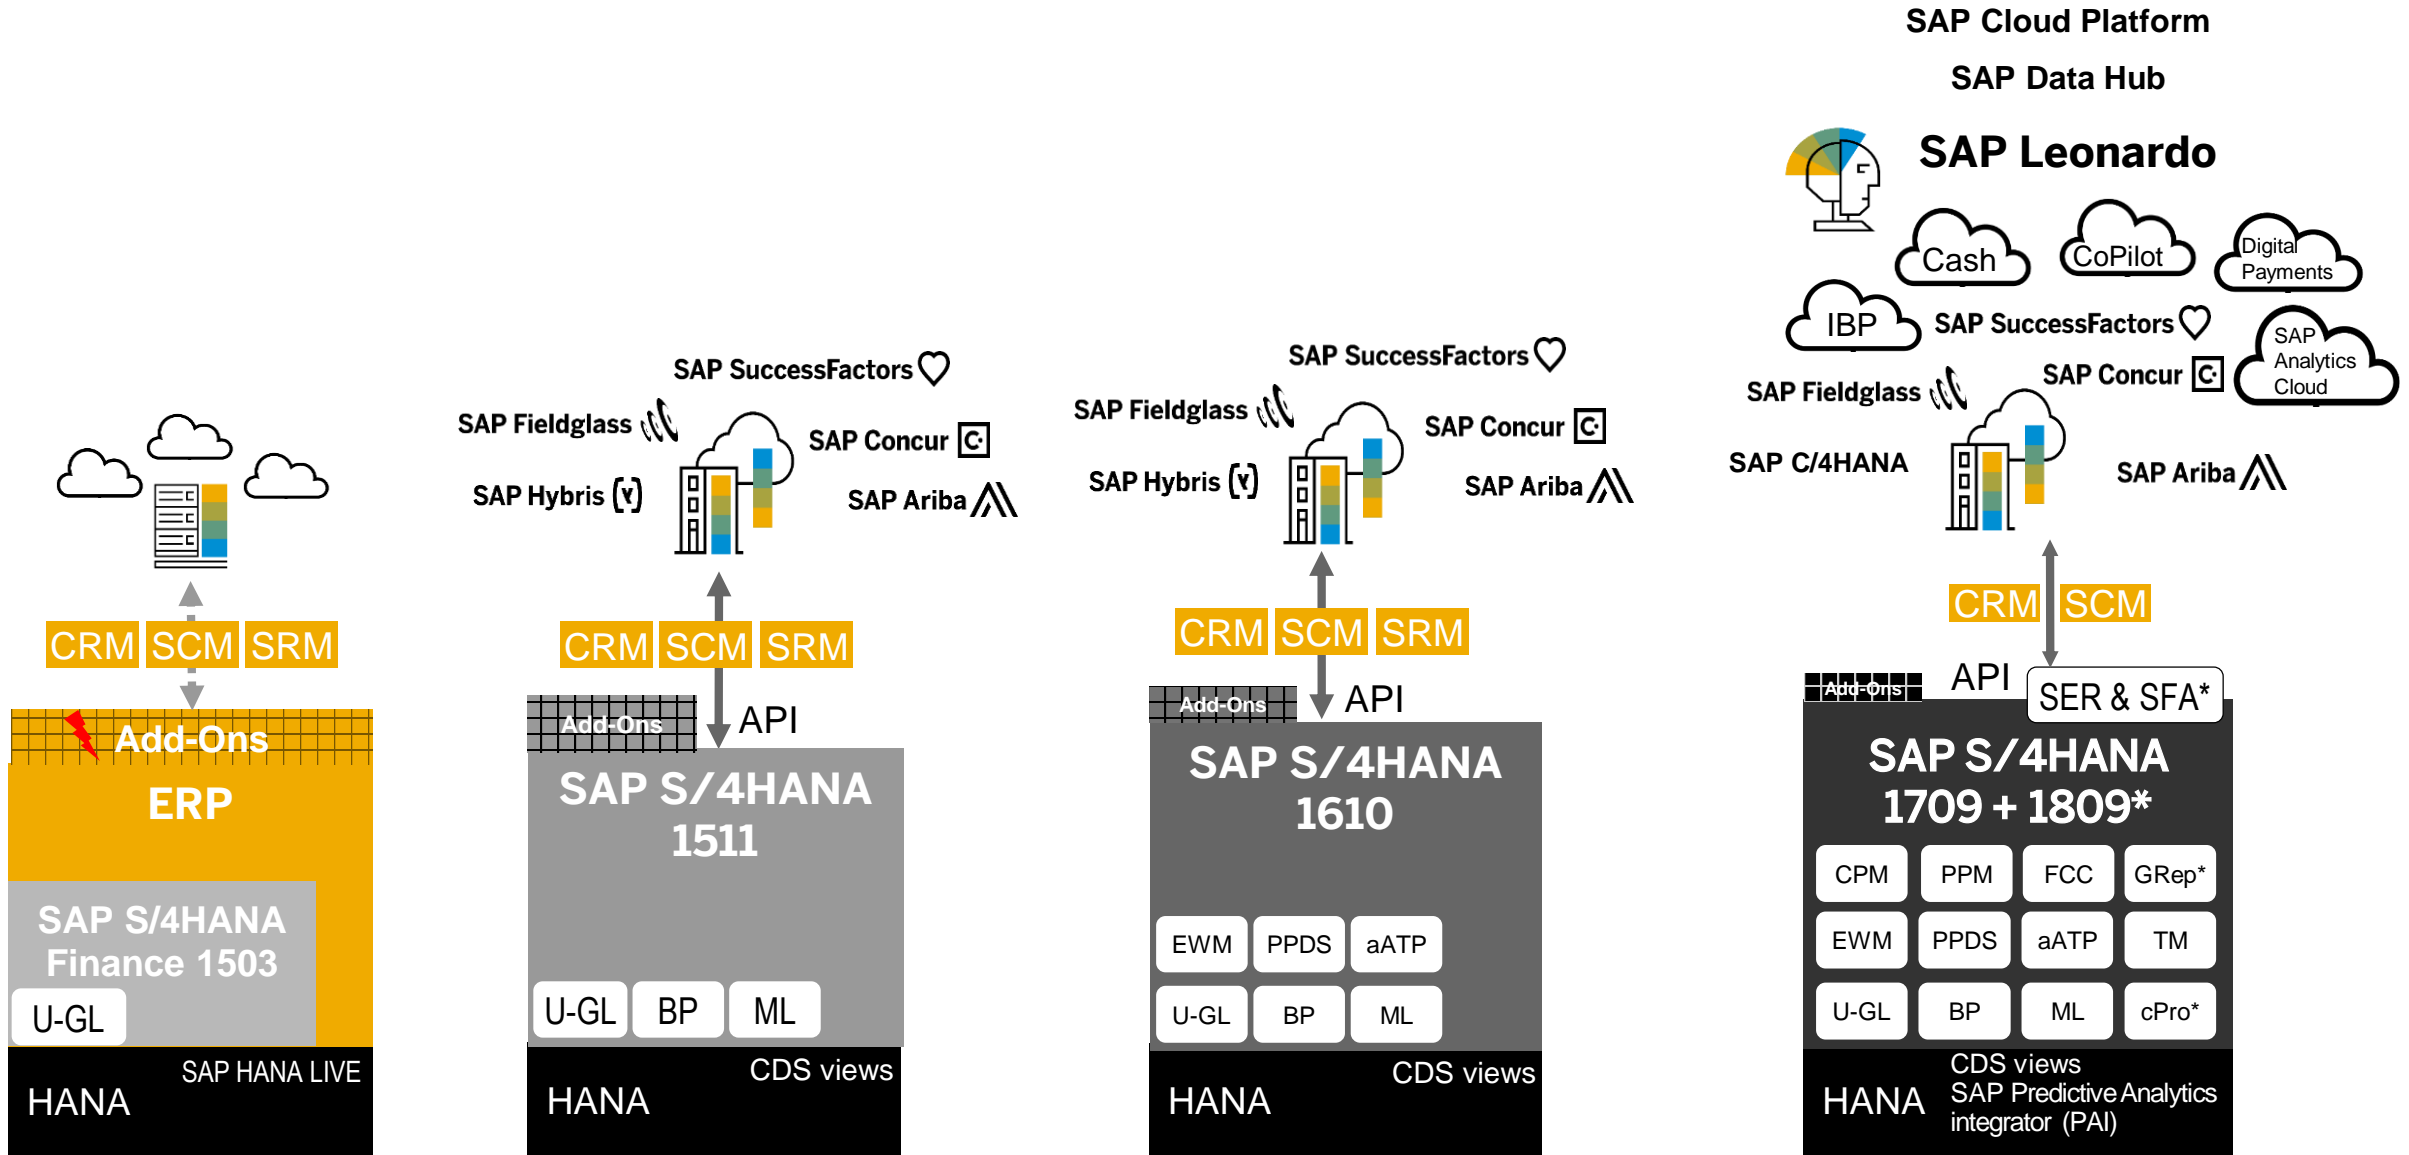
SAP Cloud Platform
SAP Data Hub
SAP Leonardo

Cash
CoPilot
Digital Payments
IBP
SAP SuccessFactors
SAP Analytics Cloud
SAP Fieldglass
SAP Concur
SAP C/4HANA
SAP Ariba

SAP SuccessFactors
SAP Fieldglass
SAP Concur
SAP Hybris
SAP Ariba

SAP SuccessFactors
SAP Fieldglass
SAP Concur
SAP Hybris
SAP Ariba

CRM SCM SRM
Add-Ons
ERP
SAP S/4HANA Finance 1503
U-GL
SAP HANA LIVE
HANA

CRM SCM SRM
Add-Ons
API
SAP S/4HANA 1511
U-GL BP ML
CDS views
HANA

CRM SCM SRM
Add-Ons
API
SAP S/4HANA 1610
EWM PPDS aATP
U-GL BP ML
CDS views
HANA

CRM SCM
Add-Ons
API
SER & SFA*
SAP S/4HANA 1709 + 1809*

| CPM | PPM | FCC | GRep* |
|---|---|---|---|
| EWM | PPDS | aATP | TM |
| U-GL | BP | ML | cPro* |

HANA
CDS views
SAP Predictive Analytics integrator (PAI)